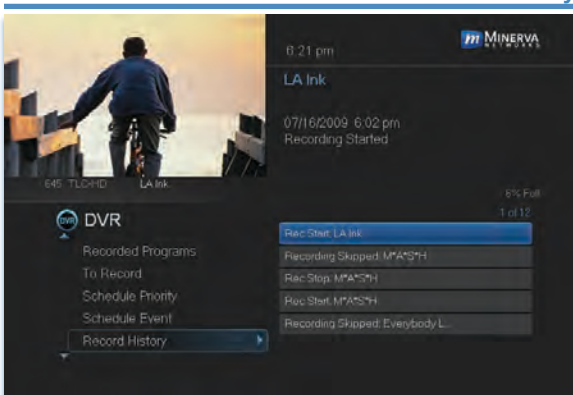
6:21 pm

MINERVA NETWORKS

LA Ink

07/16/2009 6:02 pm
Recording Started

645 TLCHD LA Ink

6% Full

1 of 12

DVR DVR

Recorded Programs
To Record
Schedule Priority
Schedule Event
Record History

Rec Start: LA Ink
Recording Skipped: M*A*S*H
Rec Stop: M*A*S*H
Rec Start: M*A*S*H
Recording Skipped: Everybody L...